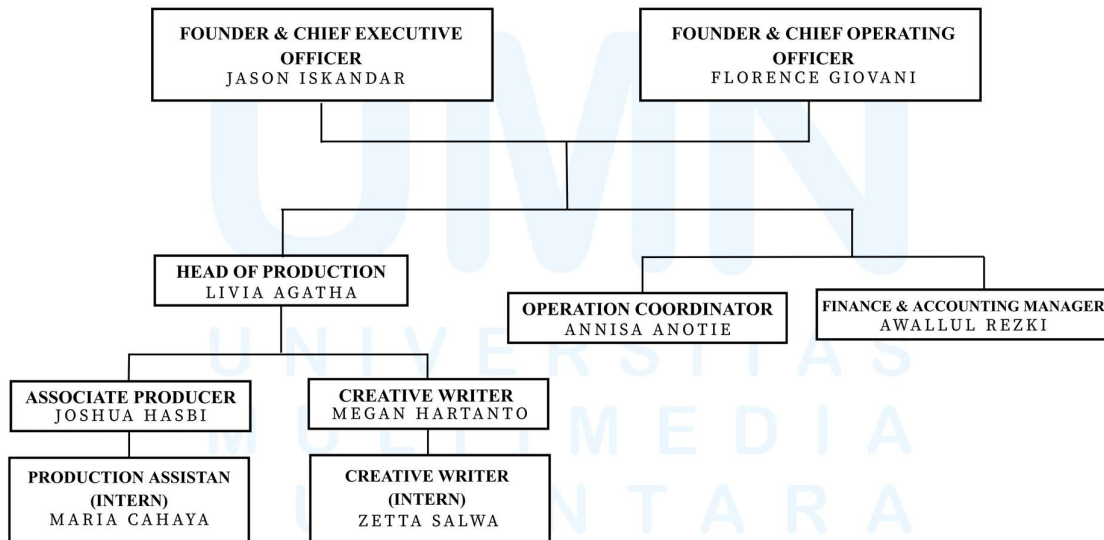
FOUNDER & CHIEF EXECUTIVE OFFICER
JASON ISKANDAR

FOUNDER & CHIEF OPERATING OFFICER
FLORENCE GIOVANI

HEAD OF PRODUCTION
LIVIA AGATHA

OPERATION COORDINATOR
ANNISA ANOTIE

FINANCE & ACCOUNTING MANAGER
AWALLUL REZKI

ASSOCIATE PRODUCER
JOSHUA HASBI

CREATIVE WRITER
MEGAN HARTANTO

PRODUCTION ASSISTAN (INTERN)
MARIA CAHAYA

CREATIVE WRITER (INTERN)
ZETTA SALWA

UMN
UNIVERSITAS MULTIMEDIA NUSANTARA